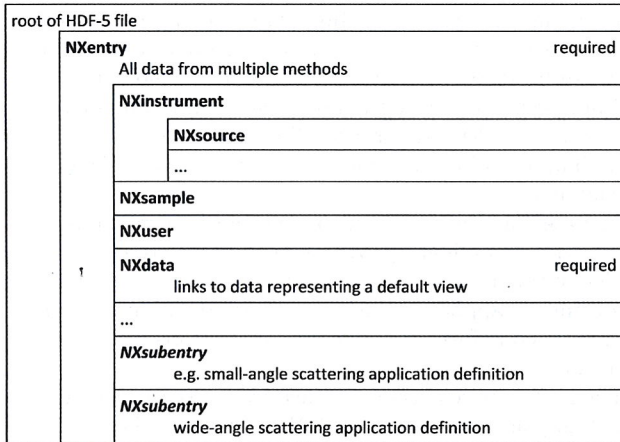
root of HDF-5 file

**NXentry** required
All data from multiple methods

**NXinstrument**

**NXsource**

...

**NXsample**

**NXuser**

**NXdata** required
links to data representing a default view

...

***NXsubentry***
e.g. small-angle scattering application definition

***NXsubentry***
wide-angle scattering application definition